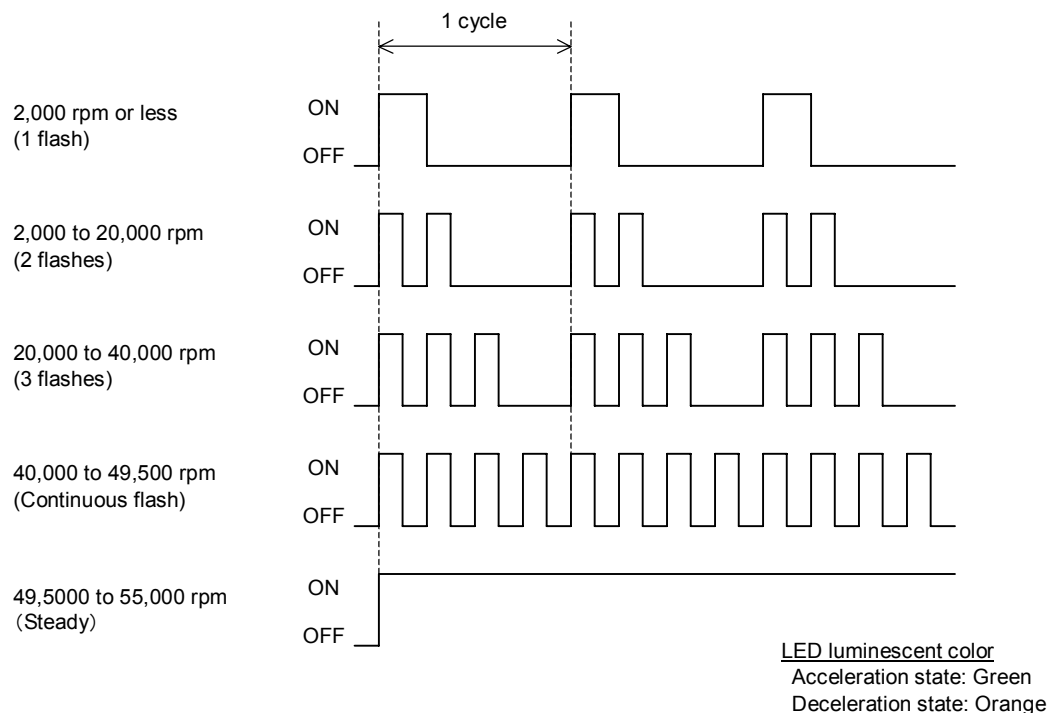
1 cycle

2,000 rpm or less
(1 flash)

ON

OFF

2,000 to 20,000 rpm
(2 flashes)

ON

OFF

20,000 to 40,000 rpm
(3 flashes)

ON

OFF

40,000 to 49,500 rpm
(Continuous flash)

ON

OFF

49,5000 to 55,000 rpm
(Steady)

ON

OFF

LED luminescent color
Acceleration state: Green
Deceleration state: Orange